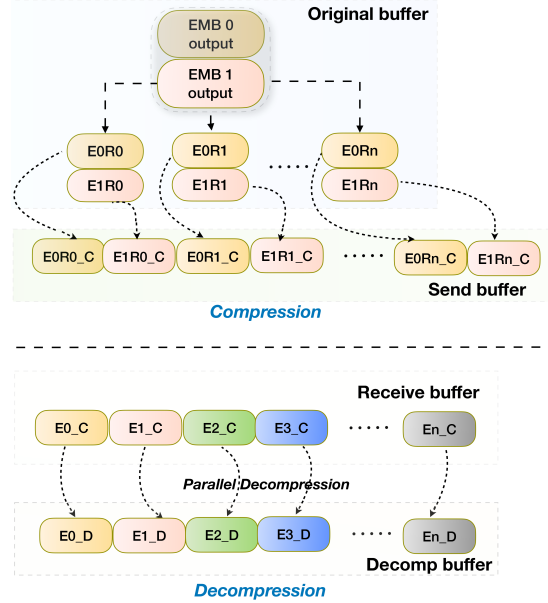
Original buffer

EMB 0 output

EMB 1 output

E0R0

E1R0

E0R1

E1R1

......

E0Rn

E1Rn

E0R0_C E1R0_C E0R1_C E1R1_C ...... E0Rn_C E1Rn_C

Send buffer

Compression

Receive buffer

E0_C E1_C E2_C E3_C ...... En_C

Parallel Decompression

E0_D E1_D E2_D E3_D ...... En_D

Decomp buffer

Decompression